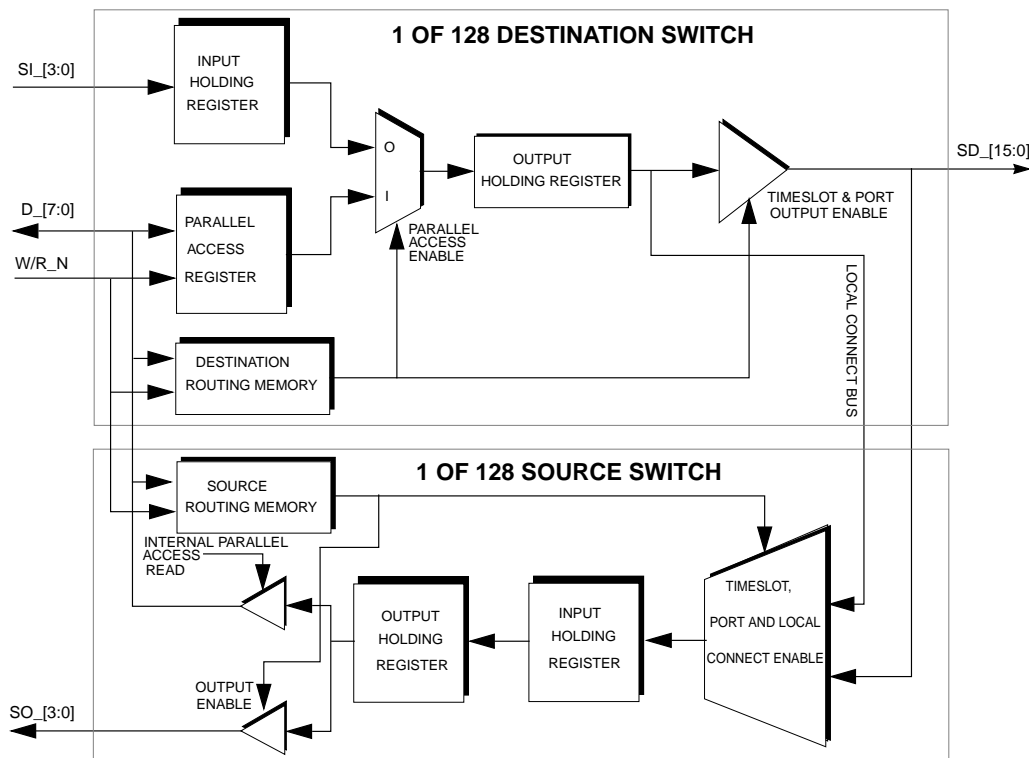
1 OF 128 DESTINATION SWITCH

SI_[3:0]

INPUT HOLDING REGISTER

O

I

OUTPUT HOLDING REGISTER

SD_[15:0]

D_[7:0]

PARALLEL ACCESS REGISTER

PARALLEL ACCESS ENABLE

TIMESLOT & PORT OUTPUT ENABLE

W/R_N

LOCAL CONNECT BUS

DESTINATION ROUTING MEMORY

1 OF 128 SOURCE SWITCH

SOURCE ROUTING MEMORY

INTERNAL PARALLEL ACCESS READ

TIMESLOT, PORT AND LOCAL CONNECT ENABLE

OUTPUT HOLDING REGISTER

INPUT HOLDING REGISTER

OUTPUT ENABLE

SO_[3:0]